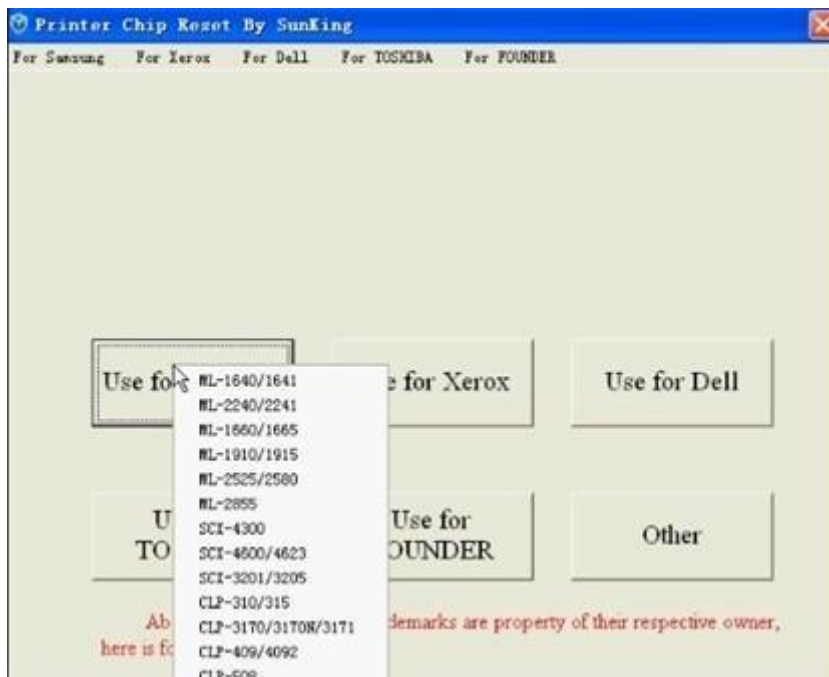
Printer Chip Reset By SunKing

For Samsung For Xerox For Dell For TOSHIBA For FOUNDER

Use fo

ML-1640/1641
ML-2240/2241
ML-1660/1665
ML-1910/1915
ML-2525/2580
ML-2855
SCX-4300
SCX-4600/4623
SCX-3201/3205
CLP-310/315
CLP-3170/3170N/3171
CLP-409/4092
CLP-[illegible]

e for Xerox

Use for Dell

U
TO

Use for
OUNDER

Other

Ab demarks are property of their respective owner,
here is fo